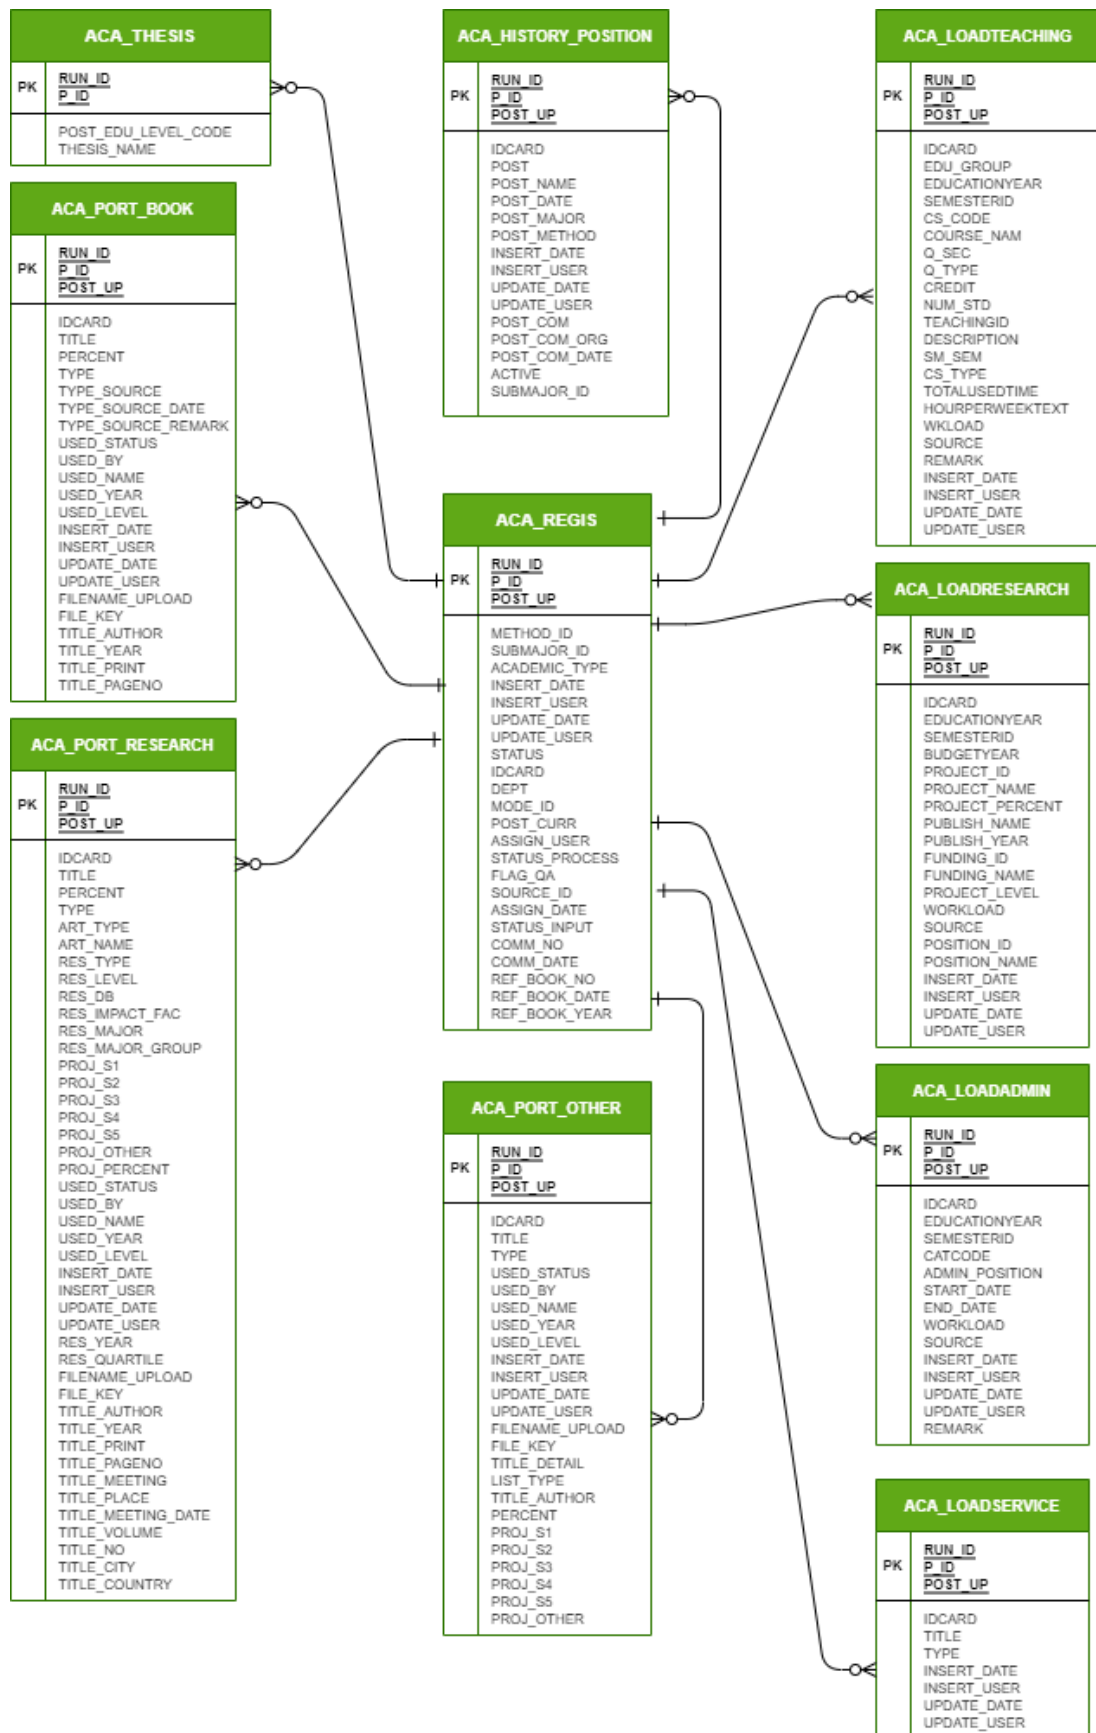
ACA_THESIS

PK RUN_ID
P_ID

POST_EDU_LEVEL_CODE
THESIS_NAME

ACA_PORT_BOOK

PK RUN_ID
P_ID
POST_UP

IDCARD
TITLE
PERCENT
TYPE
TYPE_SOURCE
TYPE_SOURCE_DATE
TYPE_SOURCE_REMARK
USED_STATUS
USED_BY
USED_NAME
USED_YEAR
USED_LEVEL
INSERT_DATE
INSERT_USER
UPDATE_DATE
UPDATE_USER
FILENAME_UPLOAD
FILE_KEY
TITLE_AUTHOR
TITLE_YEAR
TITLE_PRINT
TITLE_PAGENO

ACA_PORT_RESEARCH

PK RUN_ID
P_ID
POST_UP

IDCARD
TITLE
PERCENT
TYPE
ART_TYPE
ART_NAME
RES_TYPE
RES_LEVEL
RES_DB
RES_IMPACT_FAC
RES_MAJOR
RES_MAJOR_GROUP
PROJ_S1
PROJ_S2
PROJ_S3
PROJ_S4
PROJ_S5
PROJ_OTHER
PROJ_PERCENT
USED_STATUS
USED_BY
USED_NAME
USED_YEAR
USED_LEVEL
INSERT_DATE
INSERT_USER
UPDATE_DATE
UPDATE_USER
RES_YEAR
RES_QUARTILE
FILENAME_UPLOAD
FILE_KEY
TITLE_AUTHOR
TITLE_YEAR
TITLE_PRINT
TITLE_PAGENO
TITLE_MEETING
TITLE_PLACE
TITLE_MEETING_DATE
TITLE_VOLUME
TITLE_NO
TITLE_CITY
TITLE_COUNTRY

ACA_HISTORY_POSITION

PK RUN_ID
P_ID
POST_UP

IDCARD
POST
POST_NAME
POST_DATE
POST_MAJOR
POST_METHOD
INSERT_DATE
INSERT_USER
UPDATE_DATE
UPDATE_USER
POST_COM
POST_COM_ORG
POST_COM_DATE
ACTIVE
SUBMAJOR_ID

ACA_REGIS

PK RUN_ID
P_ID
POST_UP

METHOD_ID
SUBMAJOR_ID
ACADEMIC_TYPE
INSERT_DATE
INSERT_USER
UPDATE_DATE
UPDATE_USER
STATUS
IDCARD
DEPT
MODE_ID
POST_CURR
ASSIGN_USER
STATUS_PROCESS
FLAG_QA
SOURCE_ID
ASSIGN_DATE
STATUS_INPUT
COMM_NO
COMM_DATE
REF_BOOK_NO
REF_BOOK_DATE
REF_BOOK_YEAR

ACA_PORT_OTHER

PK RUN_ID
P_ID
POST_UP

IDCARD
TITLE
TYPE
USED_STATUS
USED_BY
USED_NAME
USED_YEAR
USED_LEVEL
INSERT_DATE
INSERT_USER
UPDATE_DATE
UPDATE_USER
FILENAME_UPLOAD
FILE_KEY
TITLE_DETAIL
LIST_TYPE
TITLE_AUTHOR
PERCENT
PROJ_S1
PROJ_S2
PROJ_S3
PROJ_S4
PROJ_S5
PROJ_OTHER

ACA_LOADTEACHING

PK RUN_ID
P_ID
POST_UP

IDCARD
EDU_GROUP
EDUCATIONYEAR
SEMESTERID
CS_CODE
COURSE_NAM
Q_SEC
Q_TYPE
CREDIT
NUM_STD
TEACHINGID
DESCRIPTION
SM_SEM
CS_TYPE
TOTALUSEDTIME
HOURPERWEEKTEXT
WKLOAD
SOURCE
REMARK
INSERT_DATE
INSERT_USER
UPDATE_DATE
UPDATE_USER

ACA_LOADRESEARCH

PK RUN_ID
P_ID
POST_UP

IDCARD
EDUCATIONYEAR
SEMESTERID
BUDGETYEAR
PROJECT_ID
PROJECT_NAME
PROJECT_PERCENT
PUBLISH_NAME
PUBLISH_YEAR
FUNDING_ID
FUNDING_NAME
PROJECT_LEVEL
WORKLOAD
SOURCE
POSITION_ID
POSITION_NAME
INSERT_DATE
INSERT_USER
UPDATE_DATE
UPDATE_USER

ACA_LOADADMIN

PK RUN_ID
P_ID
POST_UP

IDCARD
EDUCATIONYEAR
SEMESTERID
CATCODE
ADMIN_POSITION
START_DATE
END_DATE
WORKLOAD
SOURCE
INSERT_DATE
INSERT_USER
UPDATE_DATE
UPDATE_USER
REMARK

ACA_LOADSERVICE

PK RUN_ID
P_ID
POST_UP

IDCARD
TITLE
TYPE
INSERT_DATE
INSERT_USER
UPDATE_DATE
UPDATE_USER